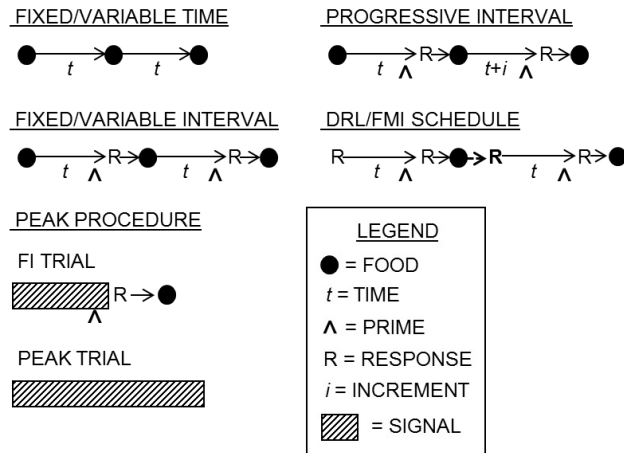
FIXED/VARIABLE TIME

$t$ $t$

PROGRESSIVE INTERVAL

$t$ Λ R $t+i$ Λ R

FIXED/VARIABLE INTERVAL

$t$ Λ R $t$ Λ R

DRL/FMI SCHEDULE

R $t$ Λ R R $t$ Λ R

PEAK PROCEDURE

FI TRIAL

R Λ

PEAK TRIAL

LEGEND

= FOOD

$t$ = TIME

Λ = PRIME

R = RESPONSE

$i$ = INCREMENT

= SIGNAL